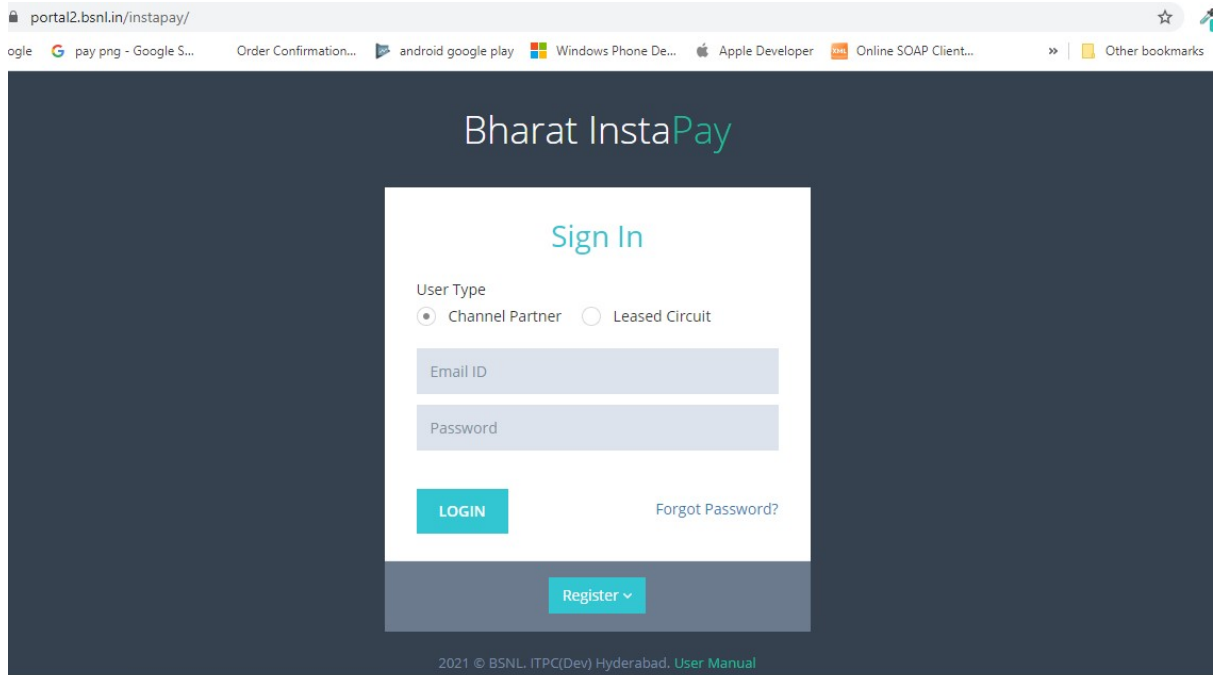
portal2.bsnl.in/instapay/

ogle pay png - Google S... Order Confirmation... android google play Windows Phone De... Apple Developer Online SOAP Client... » Other bookmarks

Bharat InstaPay

Sign In

User Type

Channel Partner Leased Circuit

Email ID

Password

LOGIN

Forgot Password?

Register

2021 © BSNL. ITPC(Dev) Hyderabad. User Manual